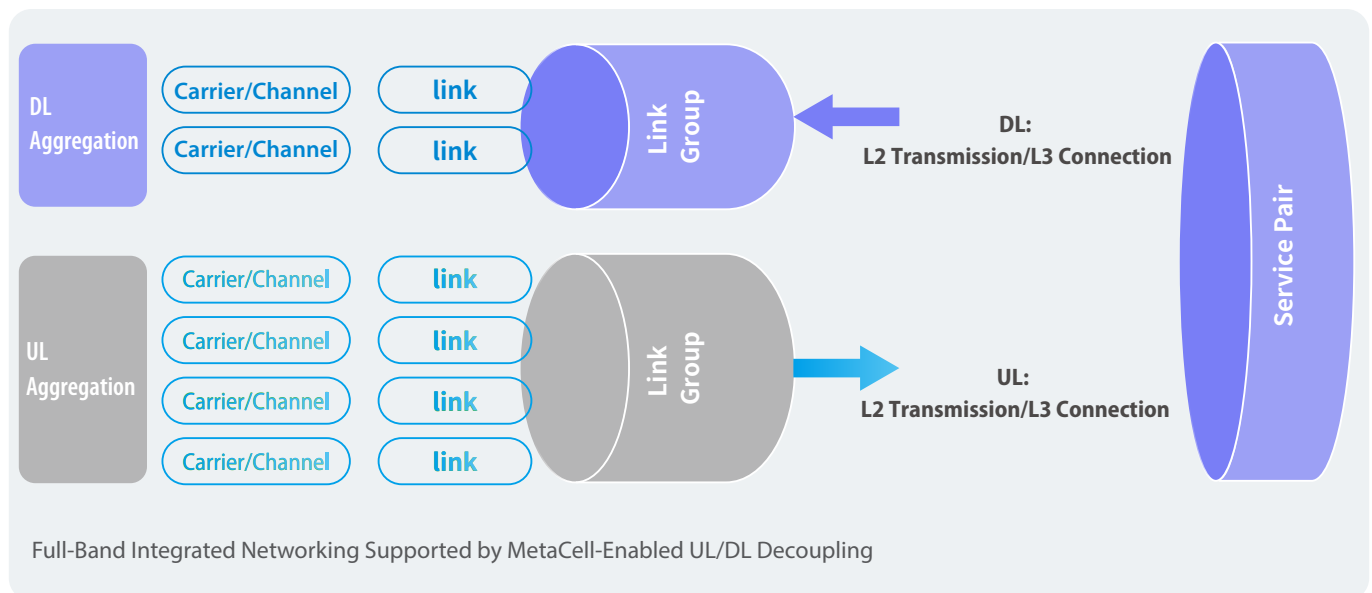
DL Aggregation

Carrier/Channel

Carrier/Channel

link

link

Link Group

DL:
L2 Transmission/L3 Connection

Service Pair

UL Aggregation

Carrier/Channel

Carrier/Channel

Carrier/Channel

Carrier/Channel

link

link

link

link

Link Group

UL:
L2 Transmission/L3 Connection

Full-Band Integrated Networking Supported by MetaCell-Enabled UL/DL Decoupling